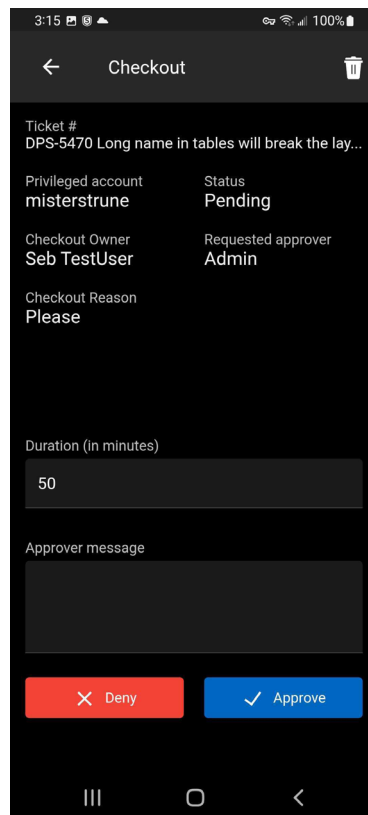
3:15 100%

Checkout

Ticket #
DPS-5470 Long name in tables will break the lay...

Privileged account
misterstrune

Status
Pending

Checkout Owner
Seb TestUser

Requested approver
Admin

Checkout Reason
Please

Duration (in minutes)
50

Approver message

Deny

Approve